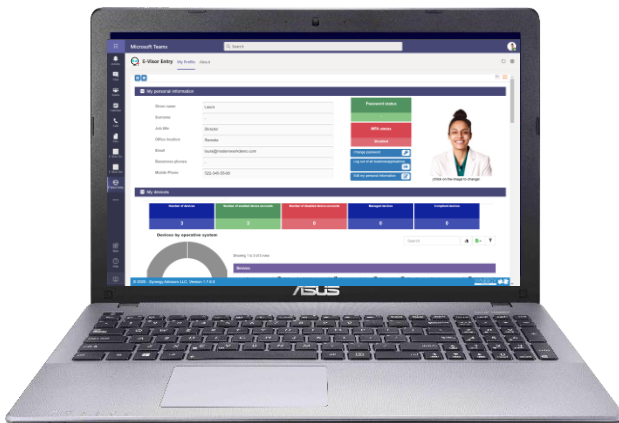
Microsoft Teams

Search

E-Visor Entry My Profile About

My personal information

Given name Laura

Surname

Job title Director

Office location Remote

Email laura@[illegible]demo.com

Business phones

Mobile Phone 555-555-55-55

Password status

MFA status

Enabled

Change password

Log out of all sessions/applications

Edit my personal information

Click on the image to change

My devices

| Number of devices | Number of enabled device accounts | Number of disabled device accounts | Managed devices | Compliant devices |
|---|---|---|---|---|
| 3 | 3 | 0 | 0 | 0 |

Devices by operative system

Search

Showing 1 to 3 of 3 rows

Devices

© 2020 - Synergy Advisors LLC. Version 1.7.0.0

ASUS